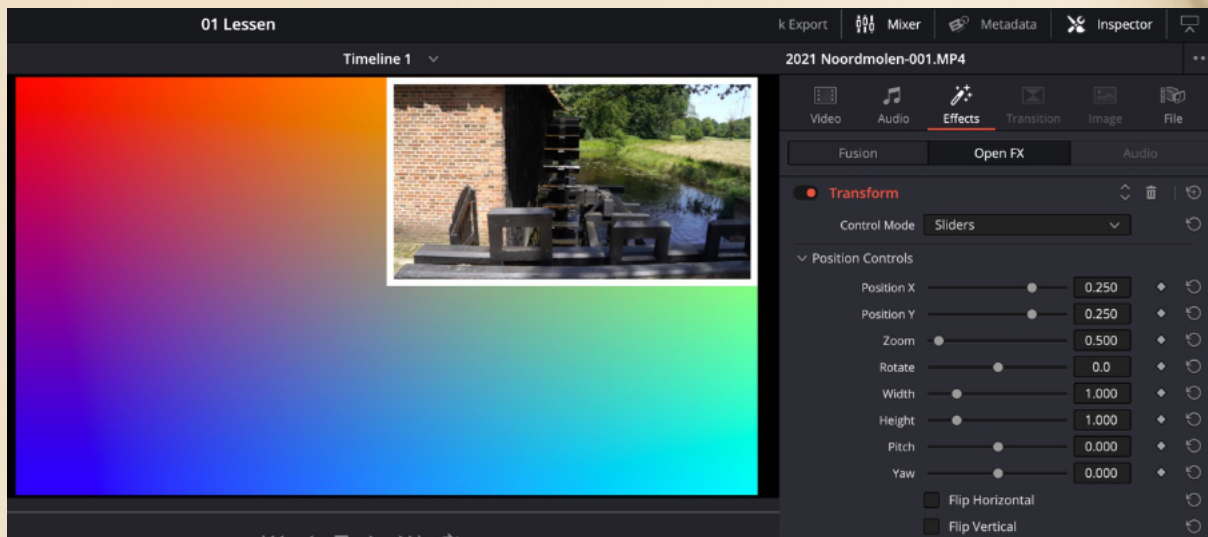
01 Lessen

k Export Mixer Metadata Inspector

Timeline 1

2021 Noordmolen-001.MP4

Video Audio Effects Transition Image File

Fusion Open FX Audio

Transform

Control Mode Sliders

Position Controls

| | |
|---|---|
| Position X | 0.250 |
| Position Y | 0.250 |
| Zoom | 0.500 |
| Rotate | 0.0 |
| Width | 1.000 |
| Height | 1.000 |
| Pitch | 0.000 |
| Yaw | 0.000 |

Flip Horizontal

Flip Vertical